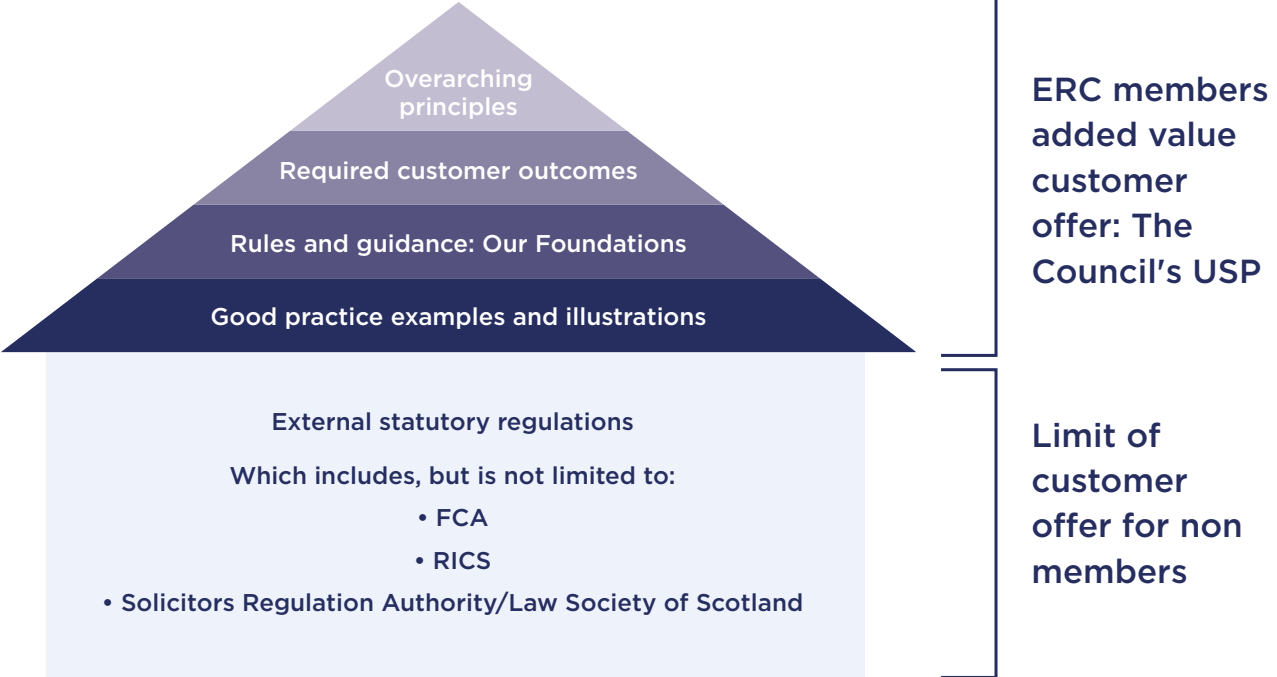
Overarching principles

Required customer outcomes

Rules and guidance: Our Foundations

Good practice examples and illustrations

External statutory regulations

Which includes, but is not limited to:

• FCA

• RICS

• Solicitors Regulation Authority/Law Society of Scotland

ERC members added value customer offer: The Council's USP

Limit of customer offer for non members